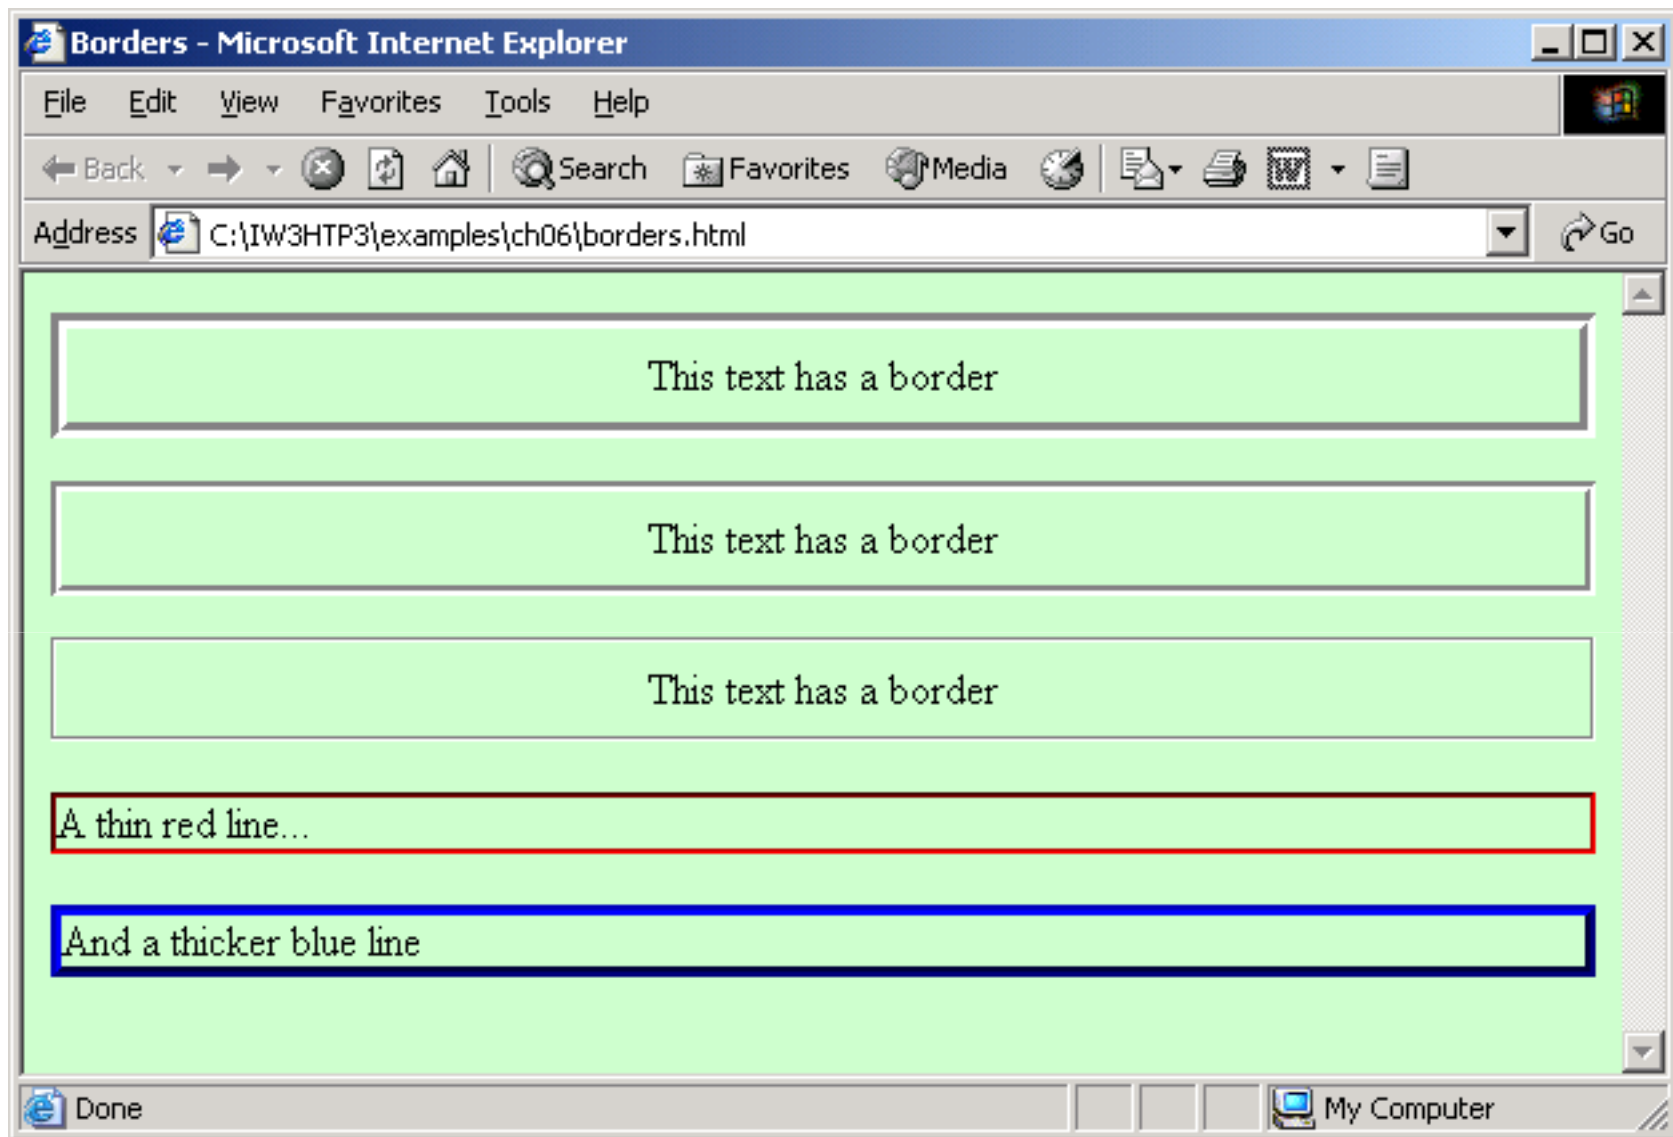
Borders - Microsoft Internet Explorer

File Edit View Favorites Tools Help

Back Search Favorites Media

Address C:\IW3HTP3\examples\ch06\borders.html Go

This text has a border

This text has a border

This text has a border

A thin red line...

And a thicker blue line

Done My Computer